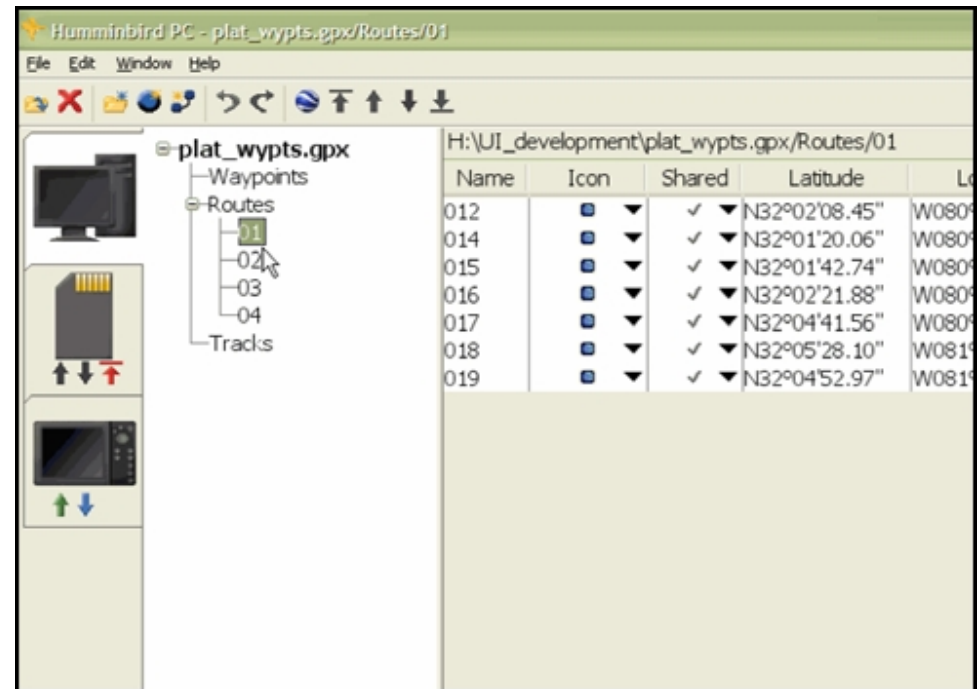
Humminbird PC - plat_wypts.gpx/Routes/01

File Edit Window Help

plat_wypts.gpx
Waypoints
Routes
01
02
03
04
Tracks

H:\UI_development\plat_wypts.gpx/Routes/01

| Name | Icon | Shared | Latitude | Lo |
|---|---|---|---|---|
| 012 | | ✓ | N32°02'08.45" | W080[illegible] |
| 014 | | ✓ | N32°01'20.06" | W080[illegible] |
| 015 | | ✓ | N32°01'42.74" | W080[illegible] |
| 016 | | ✓ | N32°02'21.88" | W080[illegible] |
| 017 | | ✓ | N32°04'41.56" | W080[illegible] |
| 018 | | ✓ | N32°05'28.10" | W081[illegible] |
| 019 | | ✓ | N32°04'52.97" | W081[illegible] |